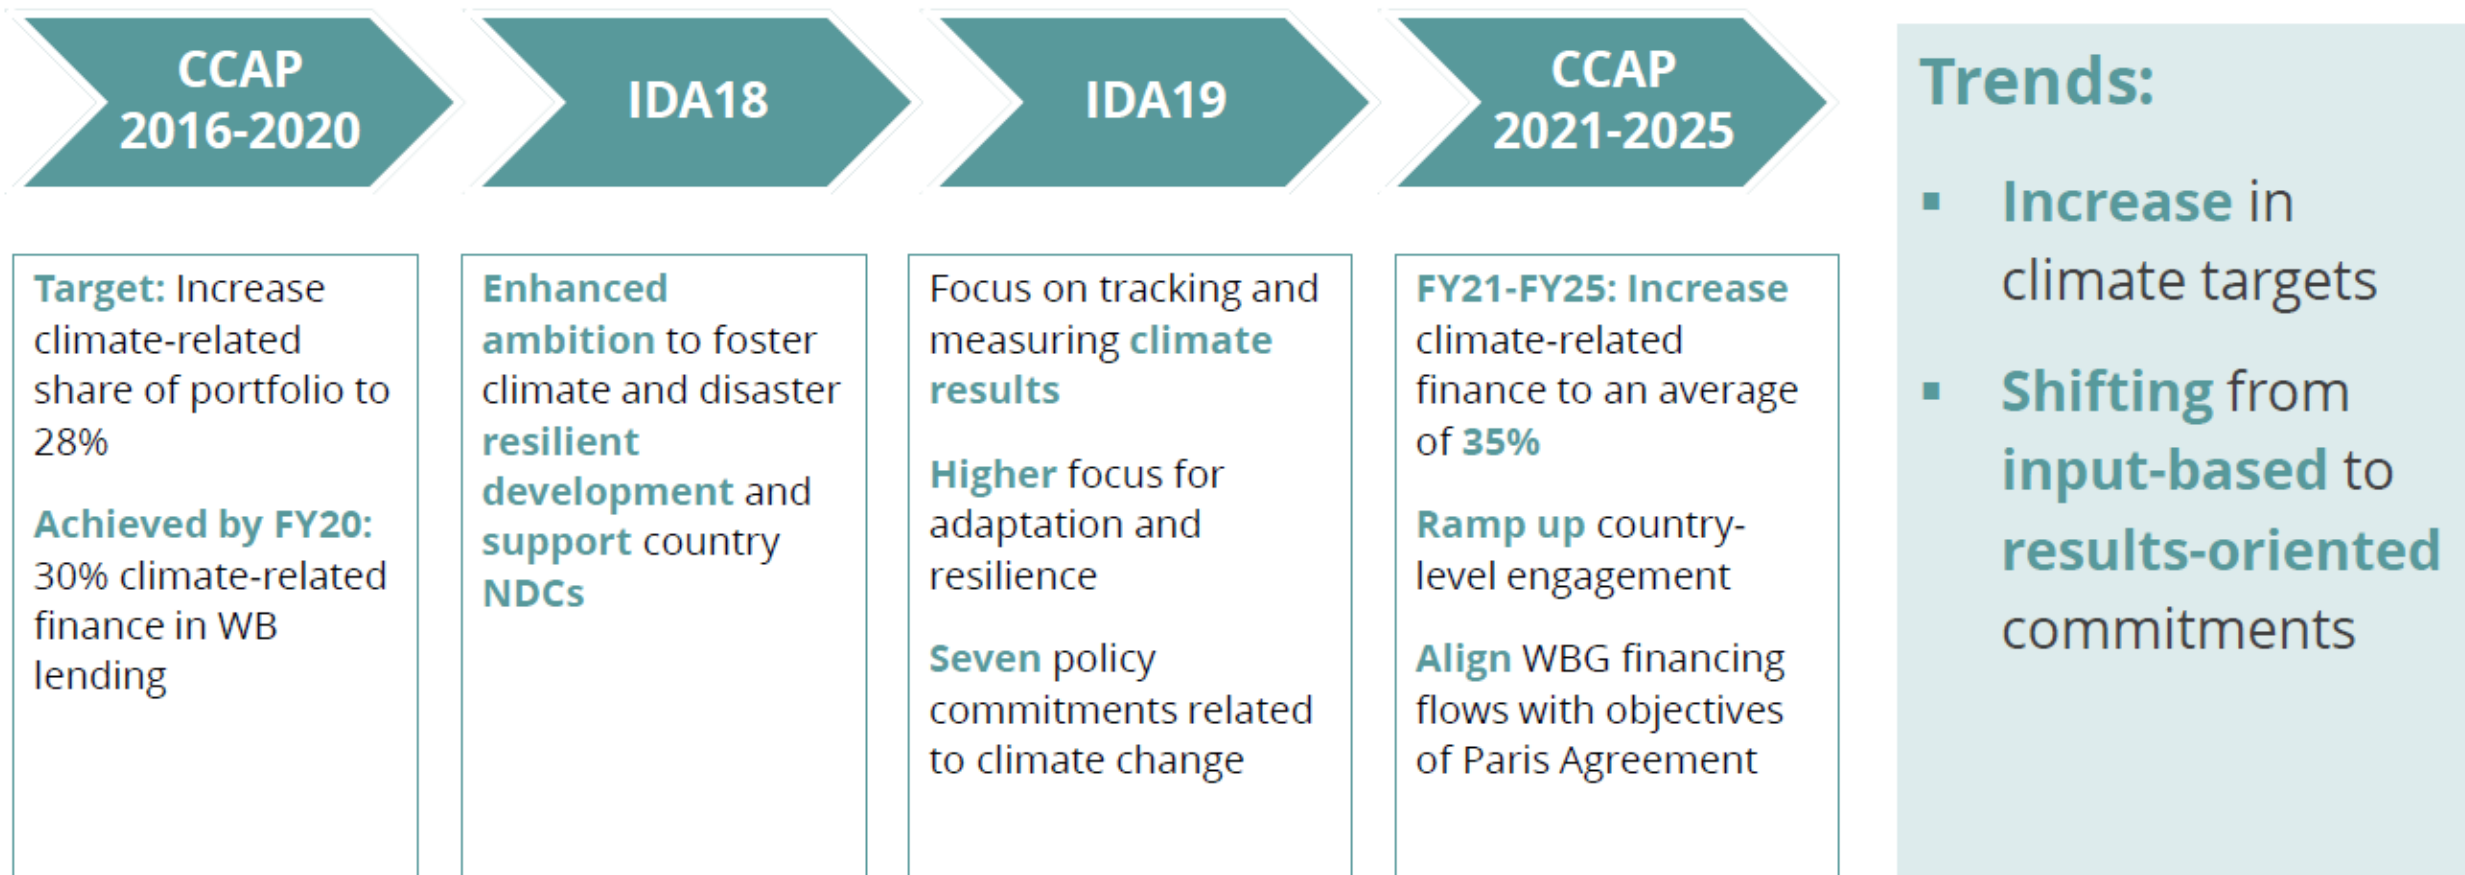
CCAP 2016-2020

Target: Increase climate-related share of portfolio to 28%

Achieved by FY20: 30% climate-related finance in WB lending

IDA18

Enhanced ambition to foster climate and disaster resilient development and support country NDCs

IDA19

Focus on tracking and measuring climate results

Higher focus for adaptation and resilience

Seven policy commitments related to climate change

CCAP 2021-2025

FY21-FY25: Increase climate-related finance to an average of 35%

Ramp up country-level engagement

Align WBG financing flows with objectives of Paris Agreement

Trends:

- Increase in climate targets
- Shifting from input-based to results-oriented commitments